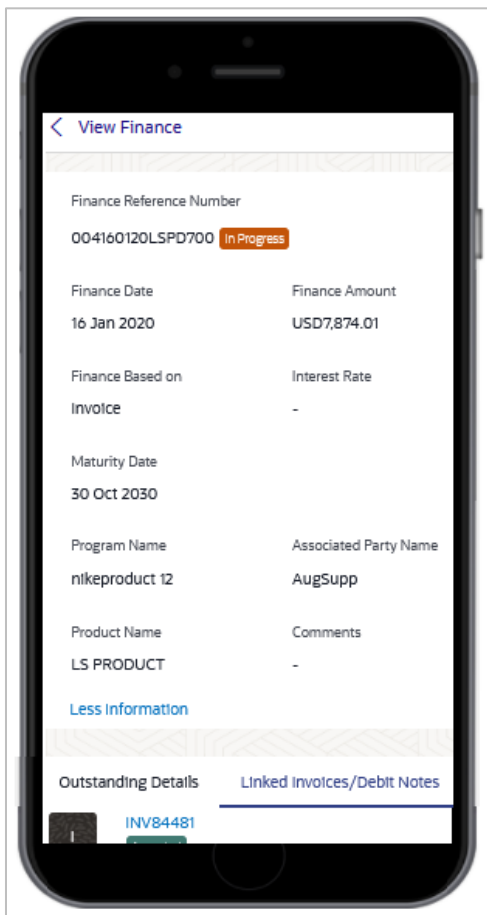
View Finance

Finance Reference Number

004160120LSPD700 In Progress

Finance Date
16 Jan 2020

Finance Amount
USD7,874.01

Finance Based on
Invoice

Interest Rate
-

Maturity Date
30 Oct 2030

Program Name
nikeproduct 12

Associated Party Name
AugSupp

Product Name
LS PRODUCT

Comments
-

Less Information

Outstanding Details

Linked Invoices/Debit Notes

INV84481

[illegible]